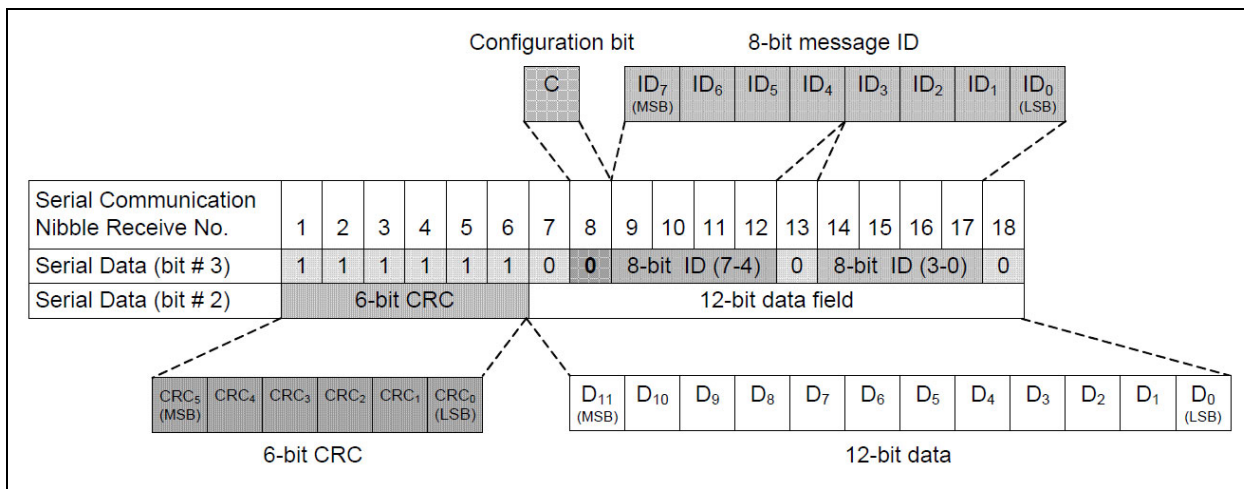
Configuration bit

8-bit message ID

| C |
|---|

| $ID_7$ (MSB) | $ID_6$ | $ID_5$ | $ID_4$ | $ID_3$ | $ID_2$ | $ID_1$ | $ID_0$ (LSB) |
|---|---|---|---|---|---|---|---|

| Serial Communication Nibble Receive No. | 1 | 2 | 3 | 4 | 5 | 6 | 7 | 8 | 9 | 10 | 11 | 12 | 13 | 14 | 15 | 16 | 17 | 18 |
|---|---|---|---|---|---|---|---|---|---|---|---|---|---|---|---|---|---|---|
| Serial Data (bit # 3) | 1 | 1 | 1 | 1 | 1 | 1 | 0 | 0 | 8-bit ID (7-4) | | | | 0 | 8-bit ID (3-0) | | | | 0 |
| Serial Data (bit # 2) | 6-bit CRC | | | | | | 12-bit data field | | | | | | | | | | | |

| $CRC_5$ (MSB) | $CRC_4$ | $CRC_3$ | $CRC_2$ | $CRC_1$ | $CRC_0$ (LSB) |
|---|---|---|---|---|---|

6-bit CRC

| $D_{11}$ (MSB) | $D_{10}$ | $D_9$ | $D_8$ | $D_7$ | $D_6$ | $D_5$ | $D_4$ | $D_3$ | $D_2$ | $D_1$ | $D_0$ (LSB) |
|---|---|---|---|---|---|---|---|---|---|---|---|

12-bit data